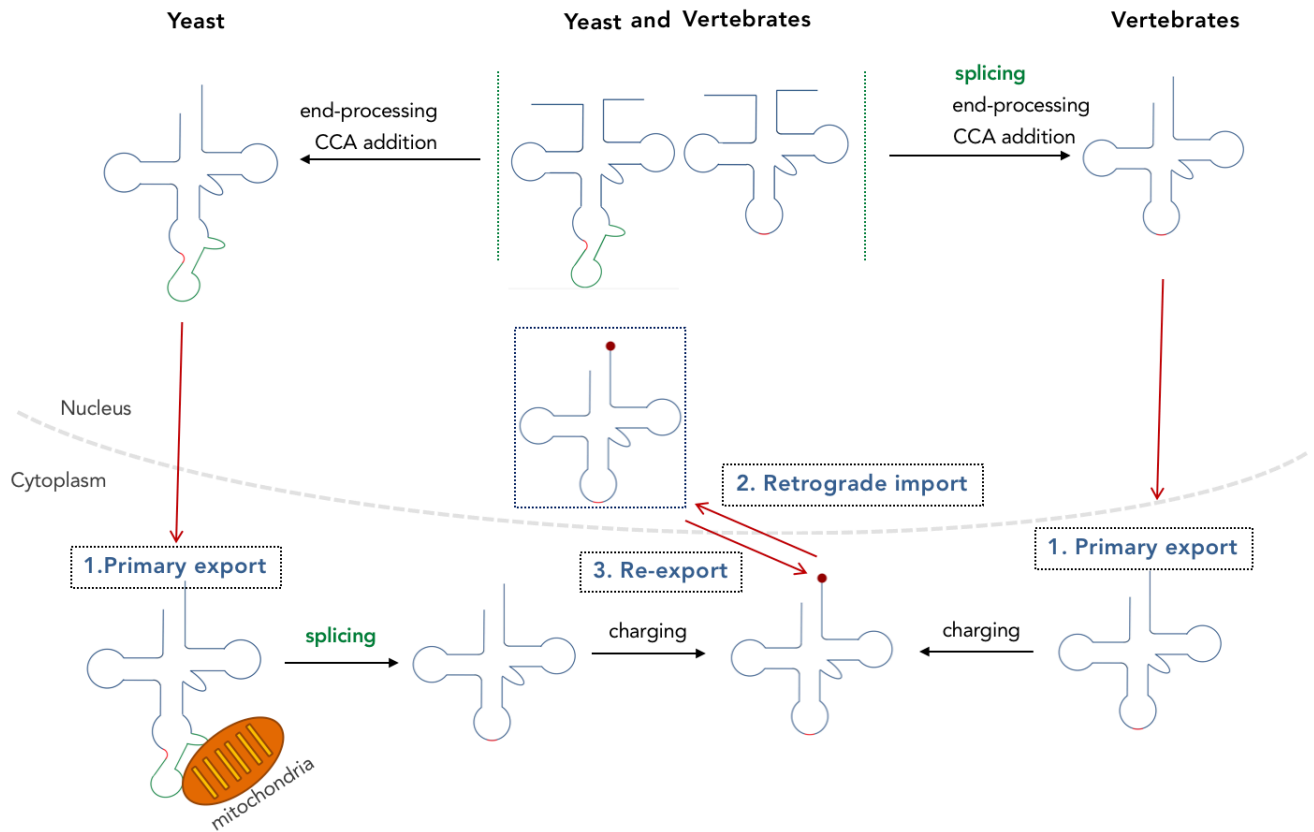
Yeast

Yeast and Vertebrates

Vertebrates

end-processing
CCA addition

splicing
end-processing
CCA addition

Nucleus

Cytoplasm

2. Retrograde import

1.Primary export

3. Re-export

1. Primary export

splicing

charging

charging

mitochondria